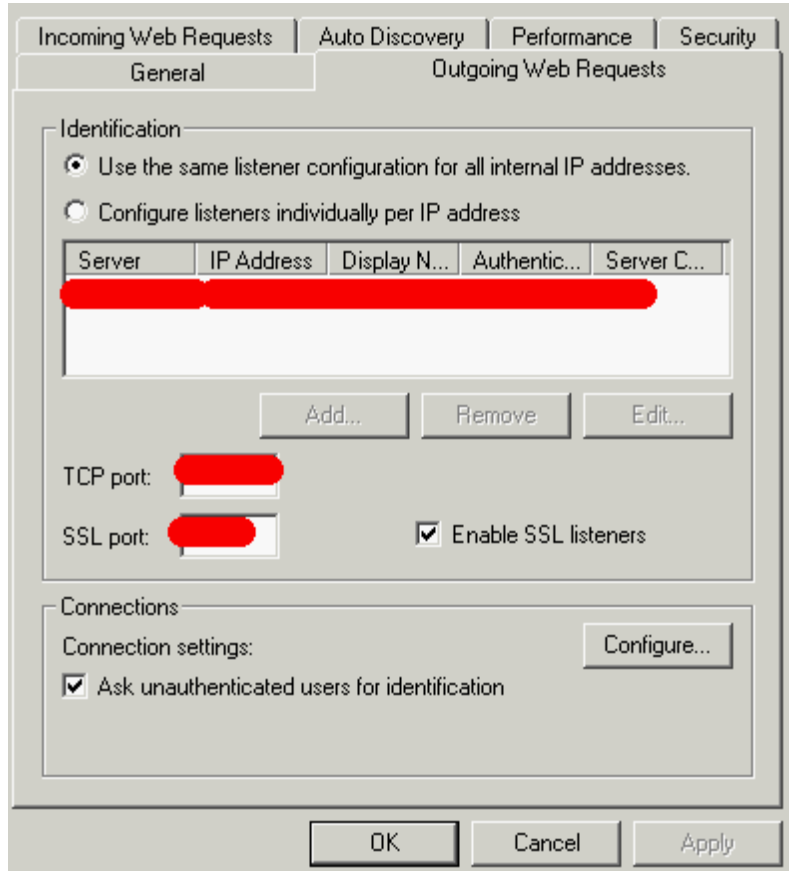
Incoming Web Requests | Auto Discovery | Performance | Security
General | Outgoing Web Requests

Identification

Use the same listener configuration for all internal IP addresses.

Configure listeners individually per IP address

| Server | IP Address | Display N... | Authentic... | Server C... |
|---|---|---|---|---|
| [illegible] | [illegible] | | | |

Add... Remove Edit...

TCP port: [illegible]

SSL port: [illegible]

Enable SSL listeners

Connections

Connection settings:

Configure...

Ask unauthenticated users for identification

OK Cancel Apply